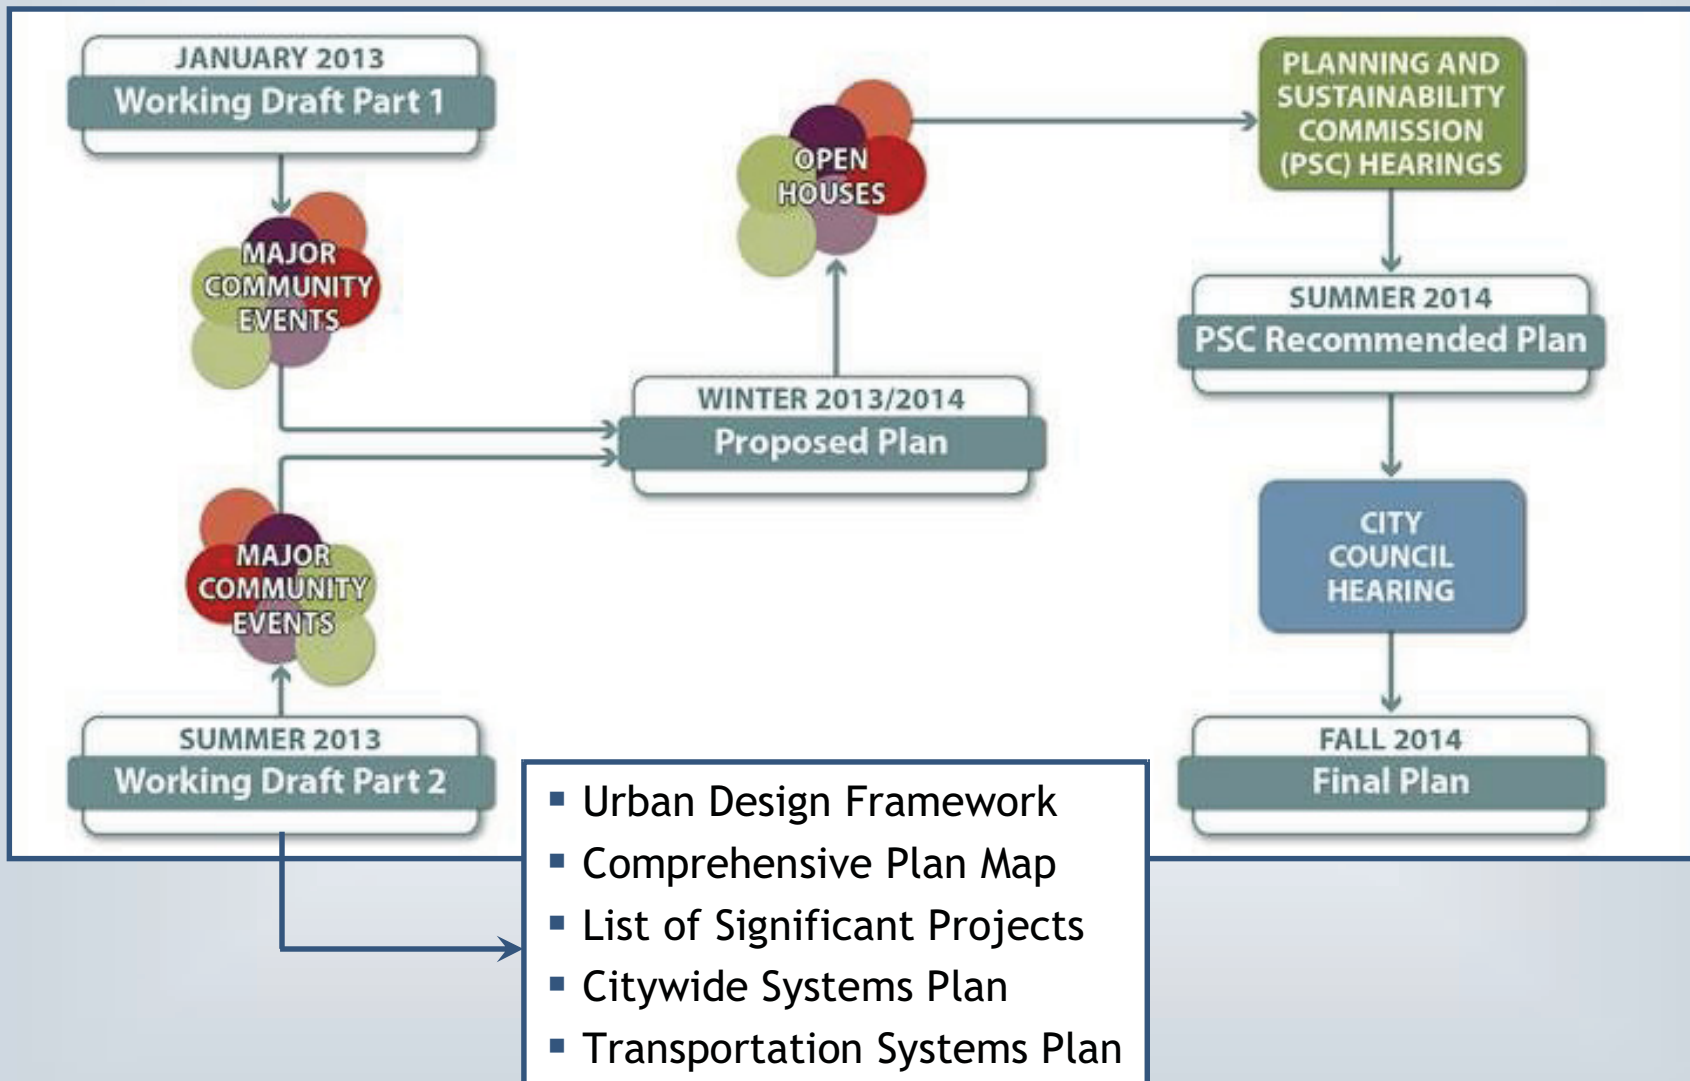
JANUARY 2013
Working Draft Part 1

MAJOR COMMUNITY EVENTS

OPEN HOUSES

PLANNING AND SUSTAINABILITY COMMISSION (PSC) HEARINGS

SUMMER 2014
PSC Recommended Plan

WINTER 2013/2014
Proposed Plan

MAJOR COMMUNITY EVENTS

CITY COUNCIL HEARING

SUMMER 2013
Working Draft Part 2

FALL 2014
Final Plan

- Urban Design Framework
- Comprehensive Plan Map
- List of Significant Projects
- Citywide Systems Plan
- Transportation Systems Plan